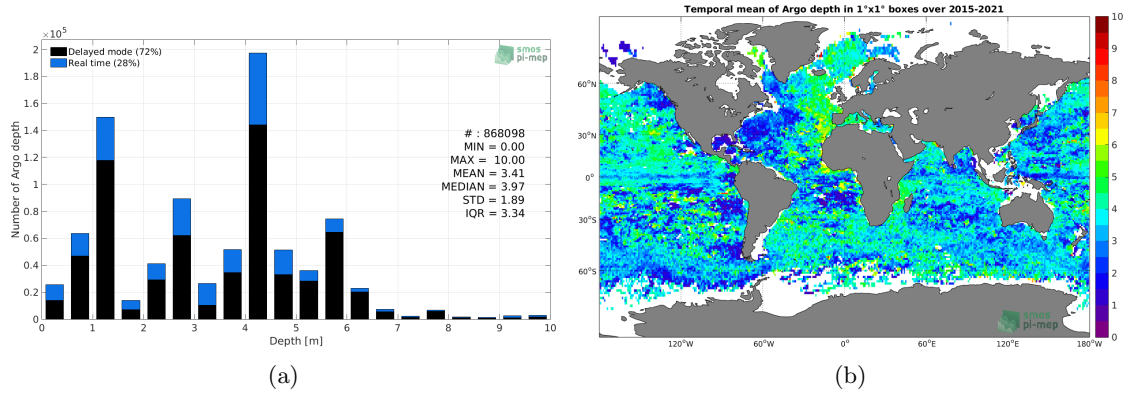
$\times10^5$
2
1.8
1.6
1.4
1.2
1
0.8
0.6
0.4
0.2
0
Number of Argo depth
Delayed mode (72%)
Real time (28%)
smos pi-mep
# : 868098
MIN = 0.00
MAX = 10.00
MEAN = 3.41
MEDIAN = 3.97
STD = 1.89
IQR = 3.34
0 1 2 3 4 5 6 7 8 9 10
Depth [m]
(a)

Temporal mean of Argo depth in 1°x1° boxes over 2015-2021
60°N
30°N
0°
30°S
60°S
120°W 60°W 0° 60°E 120°E 180°W
smos pi-mep
10
9
8
7
6
5
4
3
2
1
0
(b)